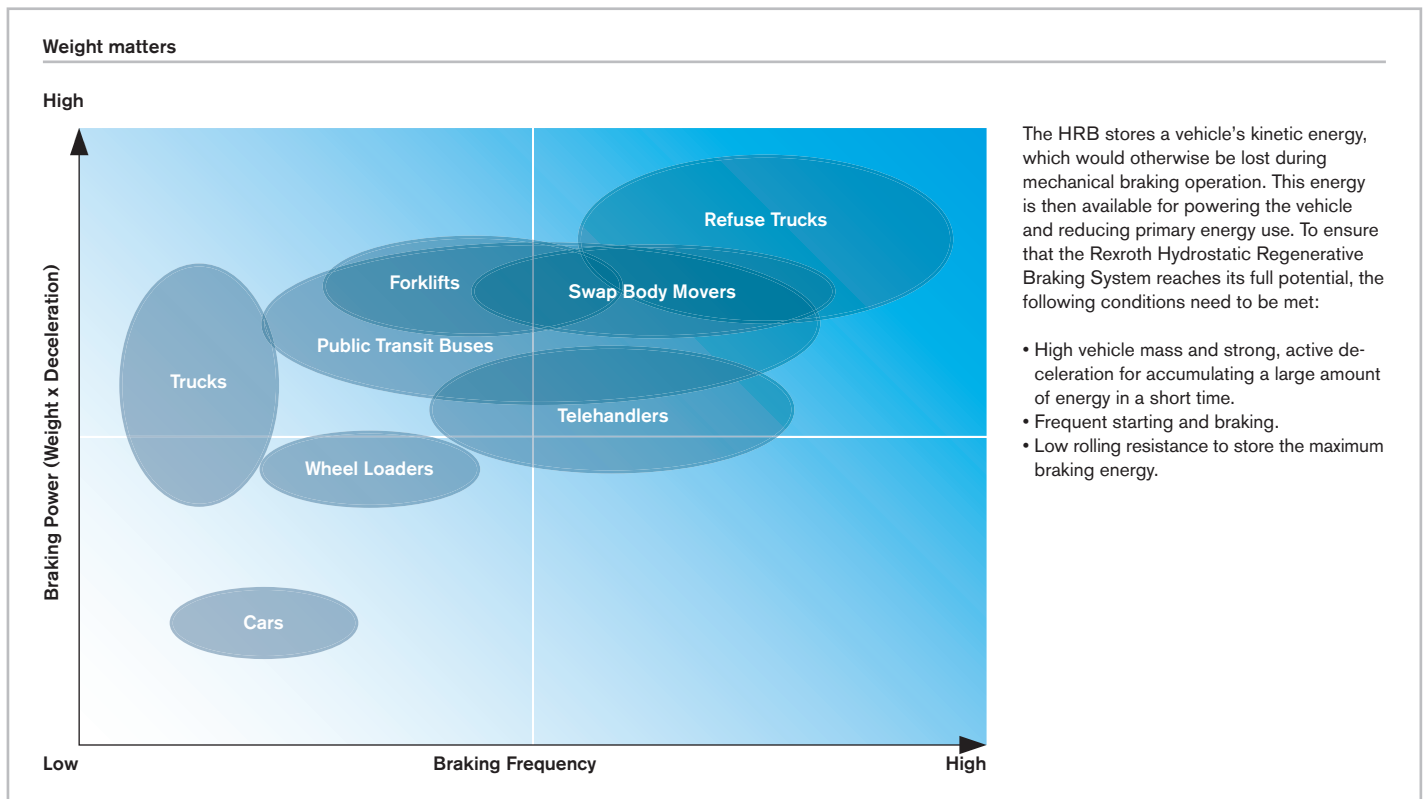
Weight matters

High

Braking Power (Weight x Deceleration)

Refuse Trucks

Forklifts

Swap Body Movers

Public Transit Buses

Trucks

Telehandlers

Wheel Loaders

Cars

Low

Braking Frequency

High

The HRB stores a vehicle's kinetic energy, which would otherwise be lost during mechanical braking operation. This energy is then available for powering the vehicle and reducing primary energy use. To ensure that the Rexroth Hydrostatic Regenerative Braking System reaches its full potential, the following conditions need to be met:

• High vehicle mass and strong, active deceleration for accumulating a large amount of energy in a short time.
• Frequent starting and braking.
• Low rolling resistance to store the maximum braking energy.